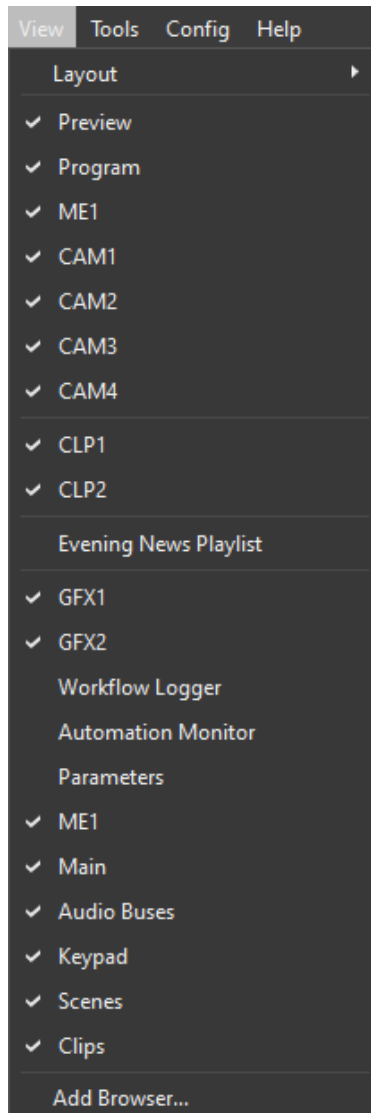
View Tools Config Help

Layout

✓ Preview
✓ Program
✓ ME1
✓ CAM1
✓ CAM2
✓ CAM3
✓ CAM4

✓ CLP1
✓ CLP2

Evening News Playlist

✓ GFX1
✓ GFX2
Workflow Logger
Automation Monitor
Parameters
✓ ME1
✓ Main
✓ Audio Buses
✓ Keypad
✓ Scenes
✓ Clips

Add Browser...